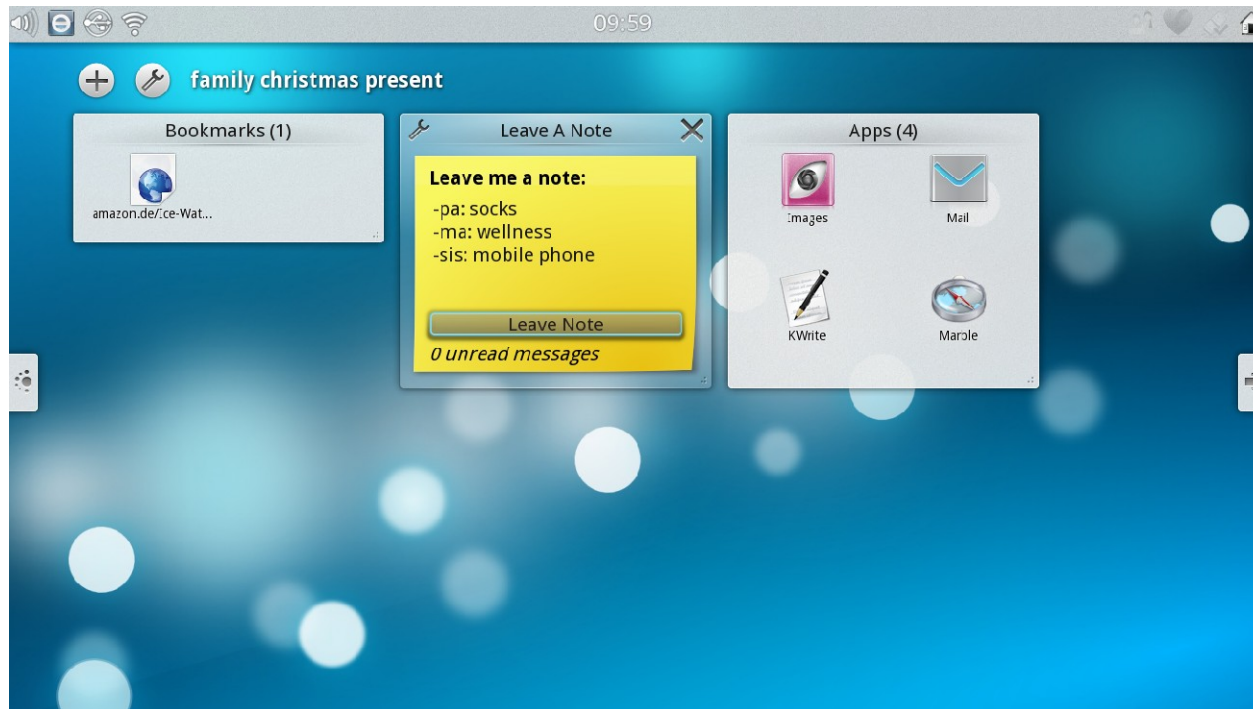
09:59

family christmas present

Bookmarks (1)

amazon.de/Ice-Wat...

Leave A Note

Leave me a note:
-pa: socks
-ma: wellness
-sis: mobile phone

Leave Note

0 unread messages

Apps (4)

Images

Mail

KWrite

Marble